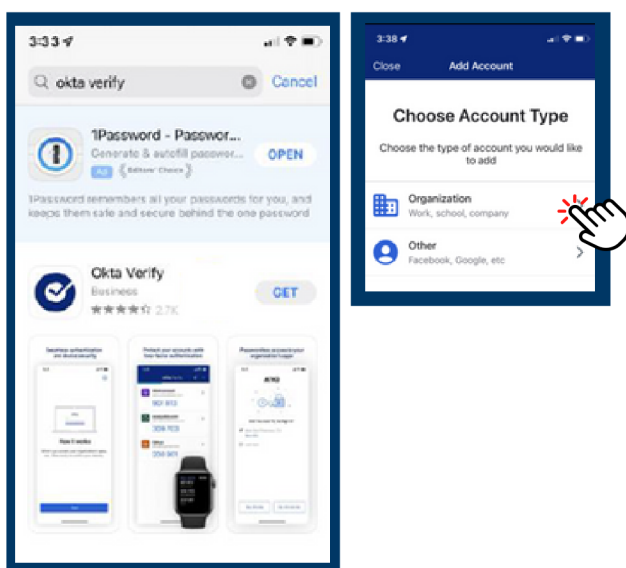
3:33

okta verify

Cancel

1Password - Passwor...

Generate & autofill passwor...

OPEN

Ad

Editors' Choice

1Password remembers all your passwords for you, and keeps them safe and secure behind the one password

Okta Verify

Business

2.7K

GET

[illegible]

3:38

Close

Add Account

Choose Account Type

Choose the type of account you would like to add

Organization

Work, school, company

Other

Facebook, Google, etc